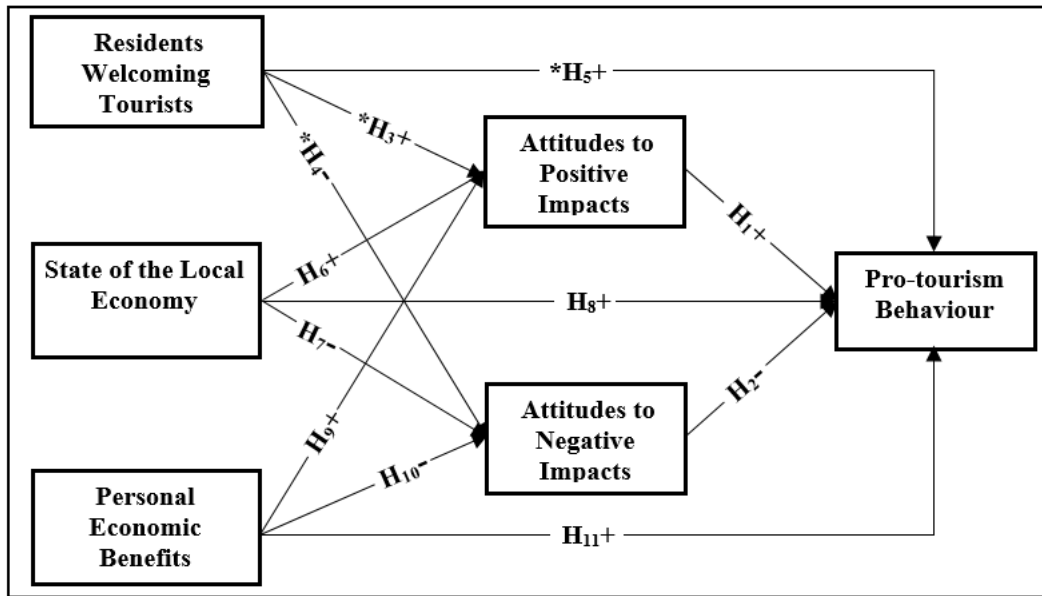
Residents Welcoming Tourists

*$H_5$+

*$H_3$+

*$H_4$-

Attitudes to Positive Impacts

$H_1$+

State of the Local Economy

$H_6$+

$H_8$+

Pro-tourism Behaviour

$H_7$-

$H_2$-

Attitudes to Negative Impacts

$H_9$+

$H_{10}$-

Personal Economic Benefits

$H_{11}$+